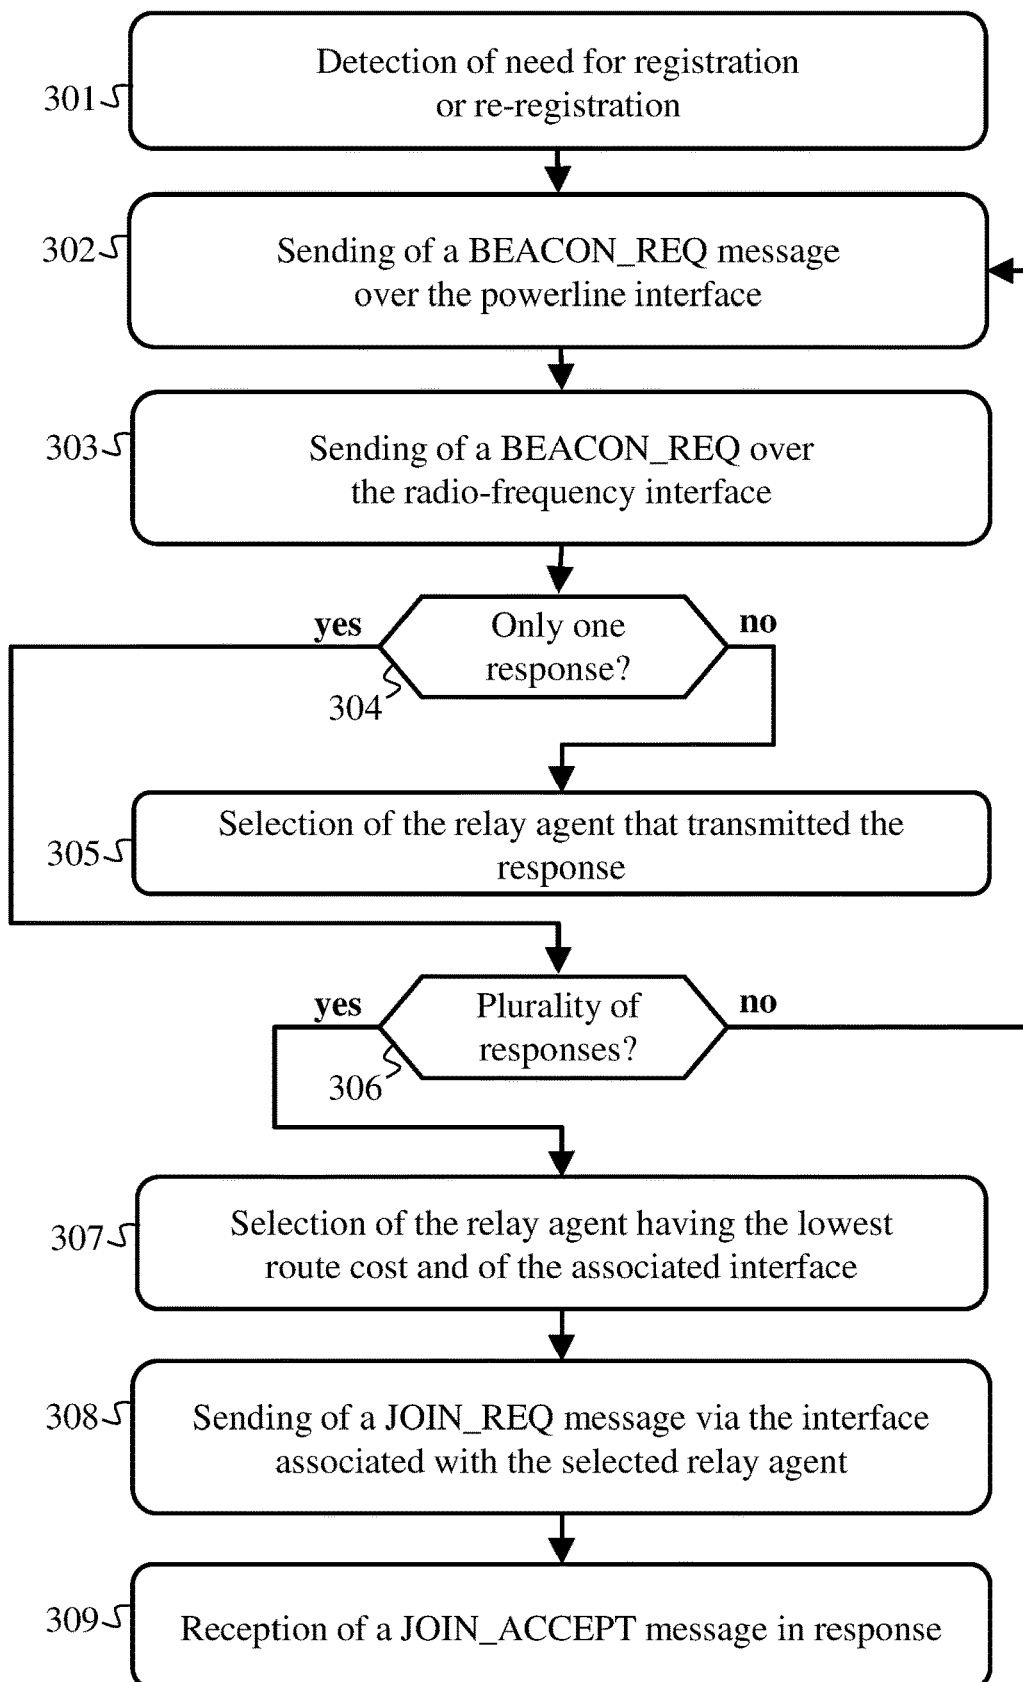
301
Detection of need for registration or re-registration

302
Sending of a BEACON_REQ message over the powerline interface

303
Sending of a BEACON_REQ over the radio-frequency interface

yes
Only one response?
no
304

305
Selection of the relay agent that transmitted the response

yes
Plurality of responses?
no
306

307
Selection of the relay agent having the lowest route cost and of the associated interface

308
Sending of a JOIN_REQ message via the interface associated with the selected relay agent

309
Reception of a JOIN_ACCEPT message in response